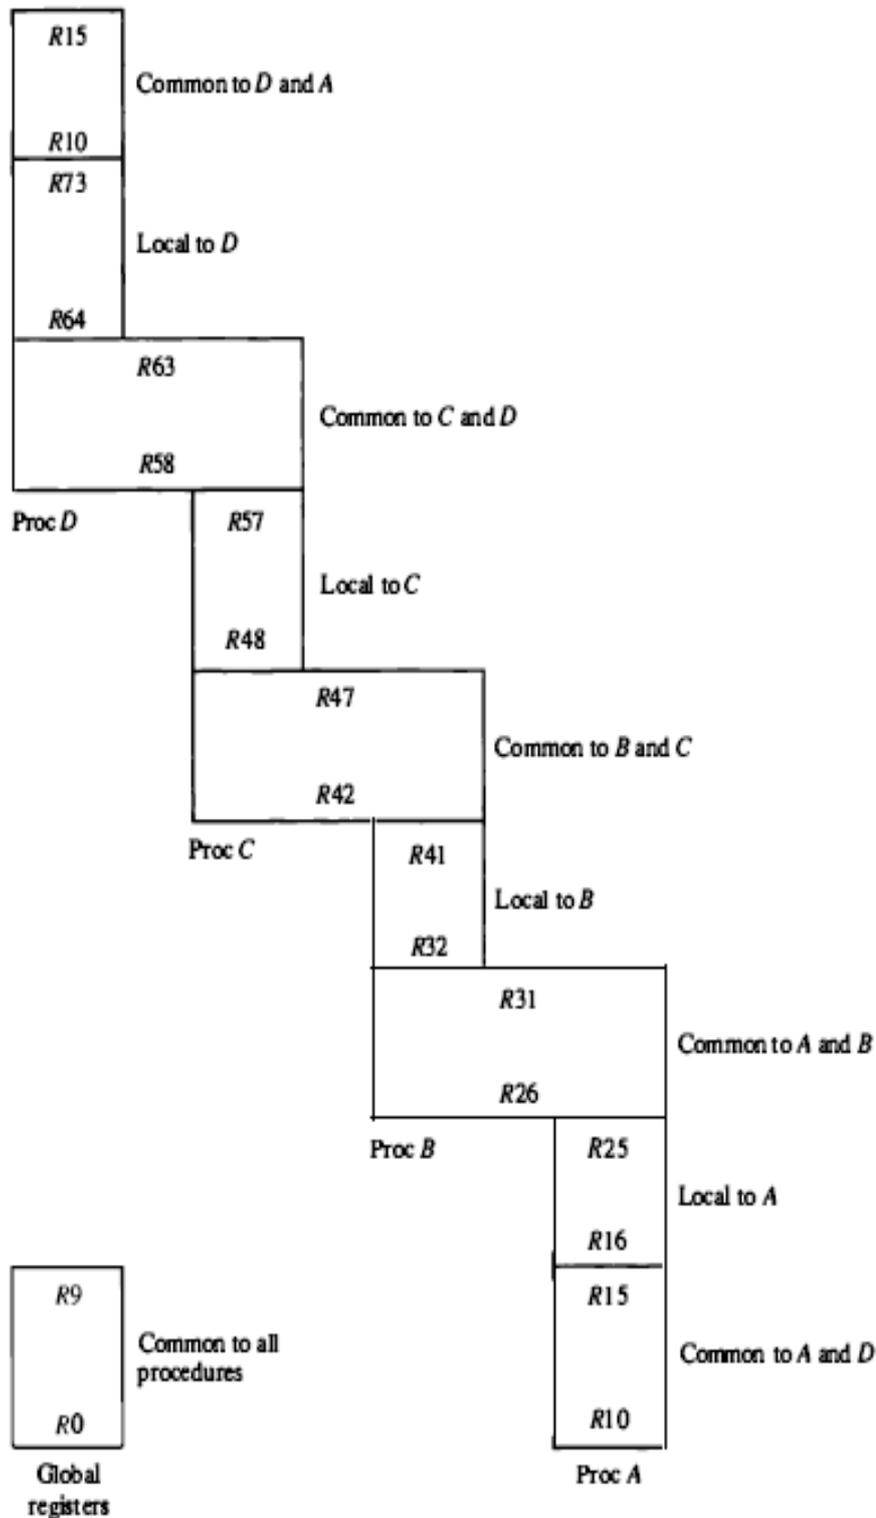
R15
Common to D and A
R10
R73
Local to D
R64
R63
Common to C and D
R58
Proc D
R57
Local to C
R48
R47
Common to B and C
R42
Proc C
R41
Local to B
R32
R31
Common to A and B
R26
Proc B
R25
Local to A
R16
R9
Common to all procedures
R0
Global registers
R15
Common to A and D
R10
Proc A